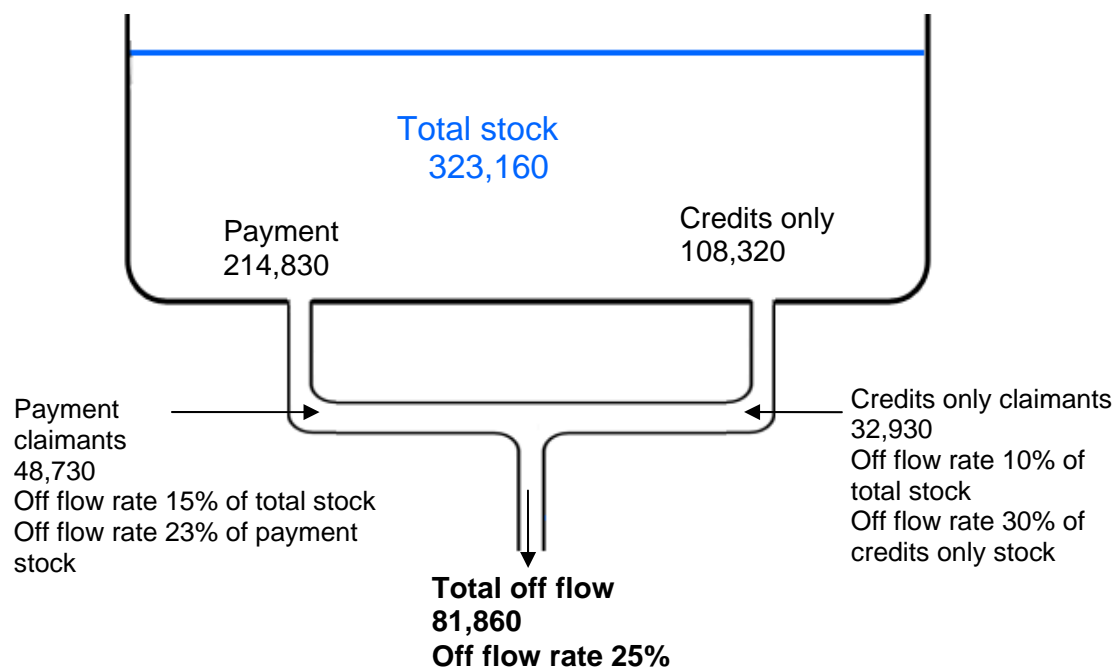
Total stock
323,160

Payment
214,830

Credits only
108,320

Payment claimants
48,730
Off flow rate 15% of total stock
Off flow rate 23% of payment stock

Credits only claimants
32,930
Off flow rate 10% of total stock
Off flow rate 30% of credits only stock

**Total off flow**
**81,860**
**Off flow rate 25%**